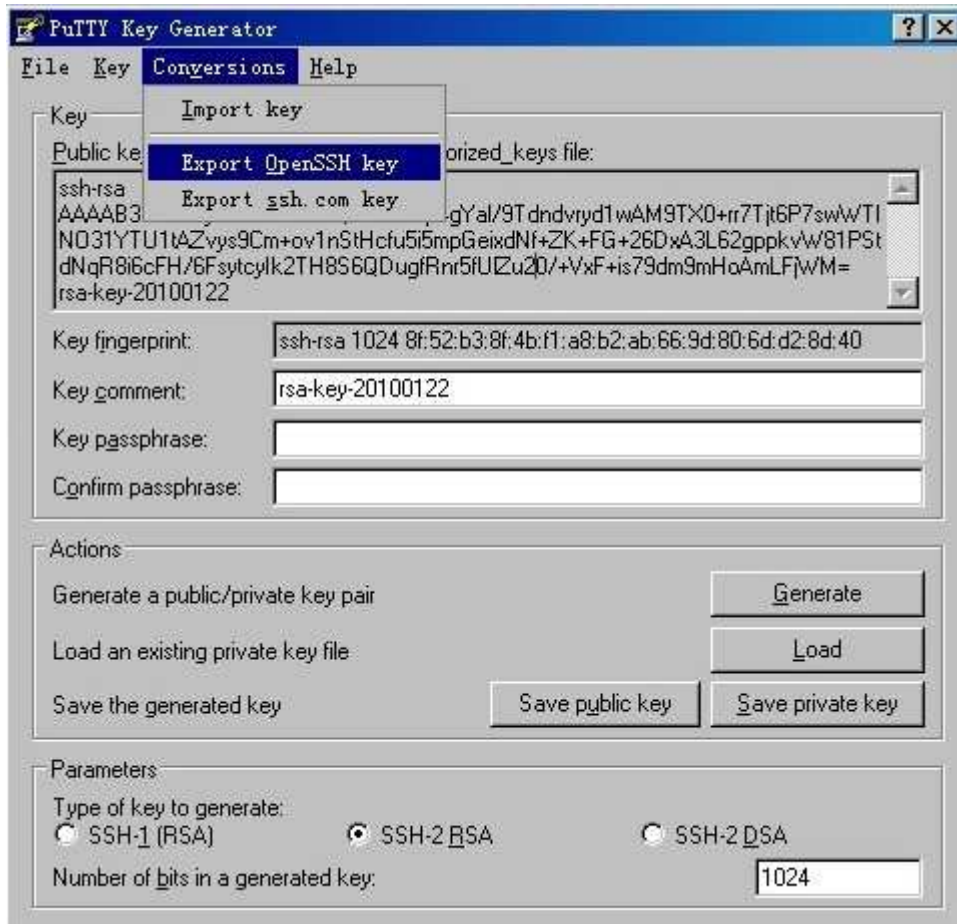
PuTTY Key Generator

? X

File Key Conversions Help

Import key

Export OpenSSH key

Export ssh.com key

Key

Public ke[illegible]orized_keys file:

ssh-rsa
AAAAB3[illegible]-gYal/9Tdndvryd1wAM9TX0+rr7Tjt6P7swWTI
NO31YTU1tAZvys9Cm+ov1nStHcfu5i5mpGeixdNf+ZK+FG+26DxA3L62gppkvW81PSt
dNqR8i6cFH/6FsytcyIk2TH8S6QDugfRnr5fUlZu20/+VxF+is79dm9mHoAmLFjWM=
rsa-key-20100122

Key fingerprint: ssh-rsa 1024 8f:52:b3:8f:4b:f1:a8:b2:ab:66:9d:80:6d:d2:8d:40

Key comment: rsa-key-20100122

Key passphrase:

Confirm passphrase:

Actions

Generate a public/private key pair Generate

Load an existing private key file Load

Save the generated key Save public key Save private key

Parameters

Type of key to generate:
SSH-1 (RSA) SSH-2 RSA SSH-2 DSA

Number of bits in a generated key: 1024